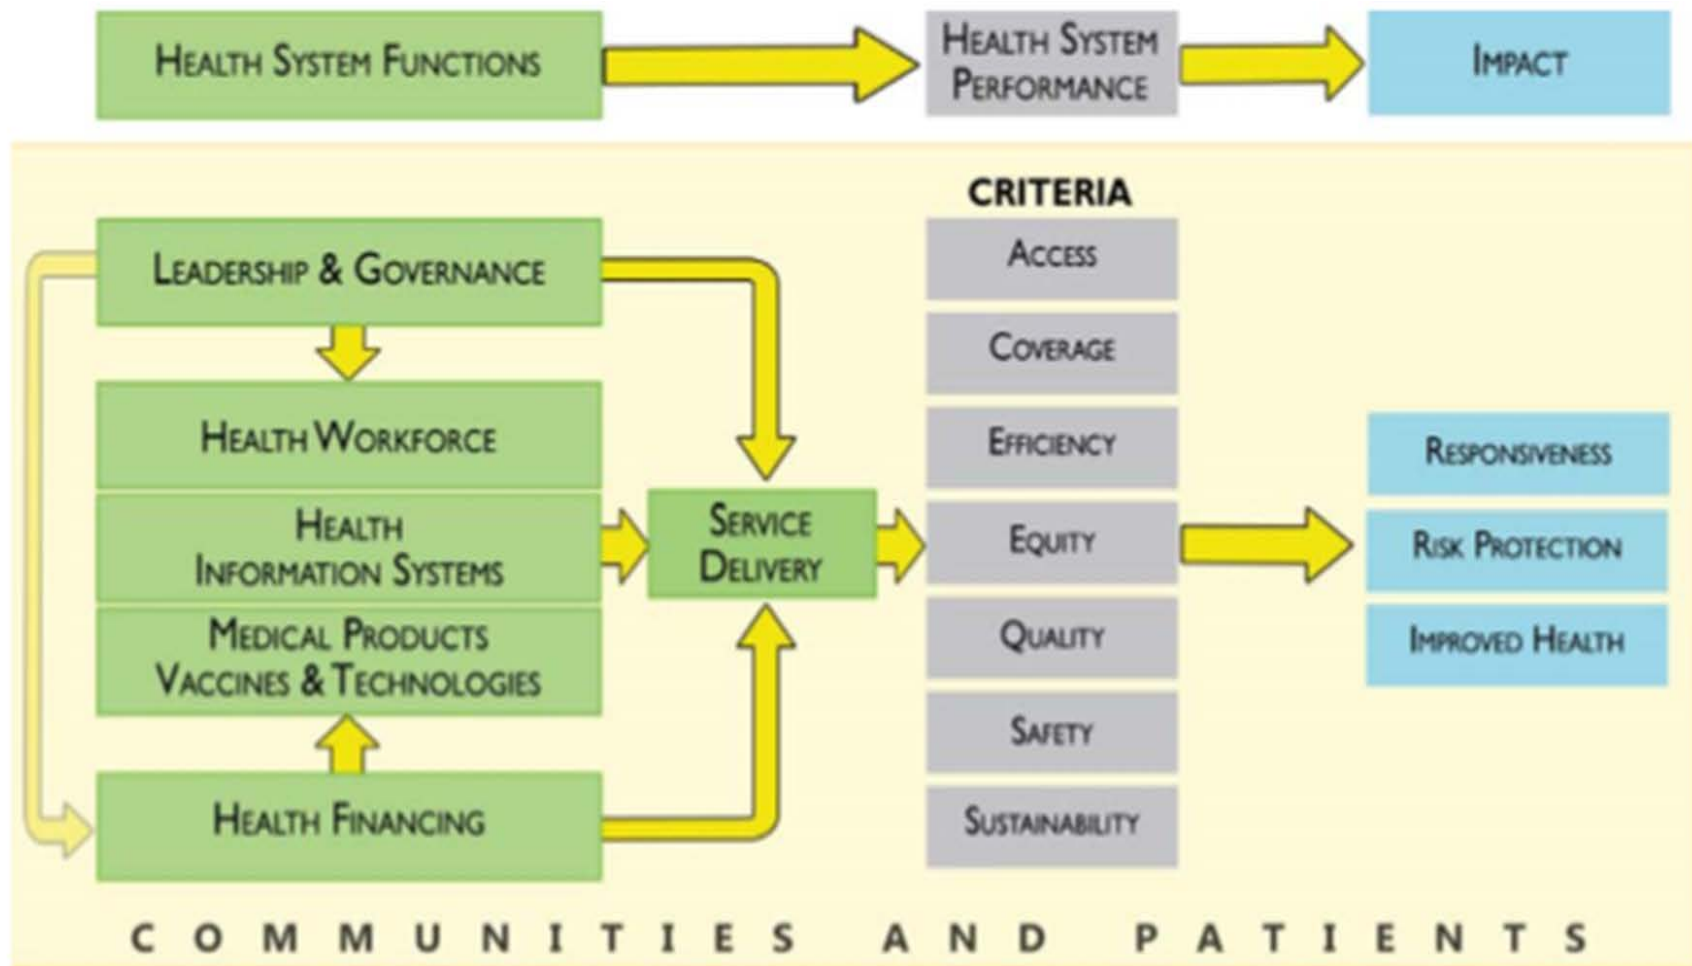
HEALTH SYSTEM FUNCTIONS

HEALTH SYSTEM PERFORMANCE

IMPACT

CRITERIA

LEADERSHIP & GOVERNANCE

HEALTH WORKFORCE

HEALTH INFORMATION SYSTEMS

MEDICAL PRODUCTS VACCINES & TECHNOLOGIES

HEALTH FINANCING

SERVICE DELIVERY

ACCESS

COVERAGE

EFFICIENCY

EQUITY

QUALITY

SAFETY

SUSTAINABILITY

RESPONSIVENESS

RISK PROTECTION

IMPROVED HEALTH

COMMUNITIES AND PATIENTS